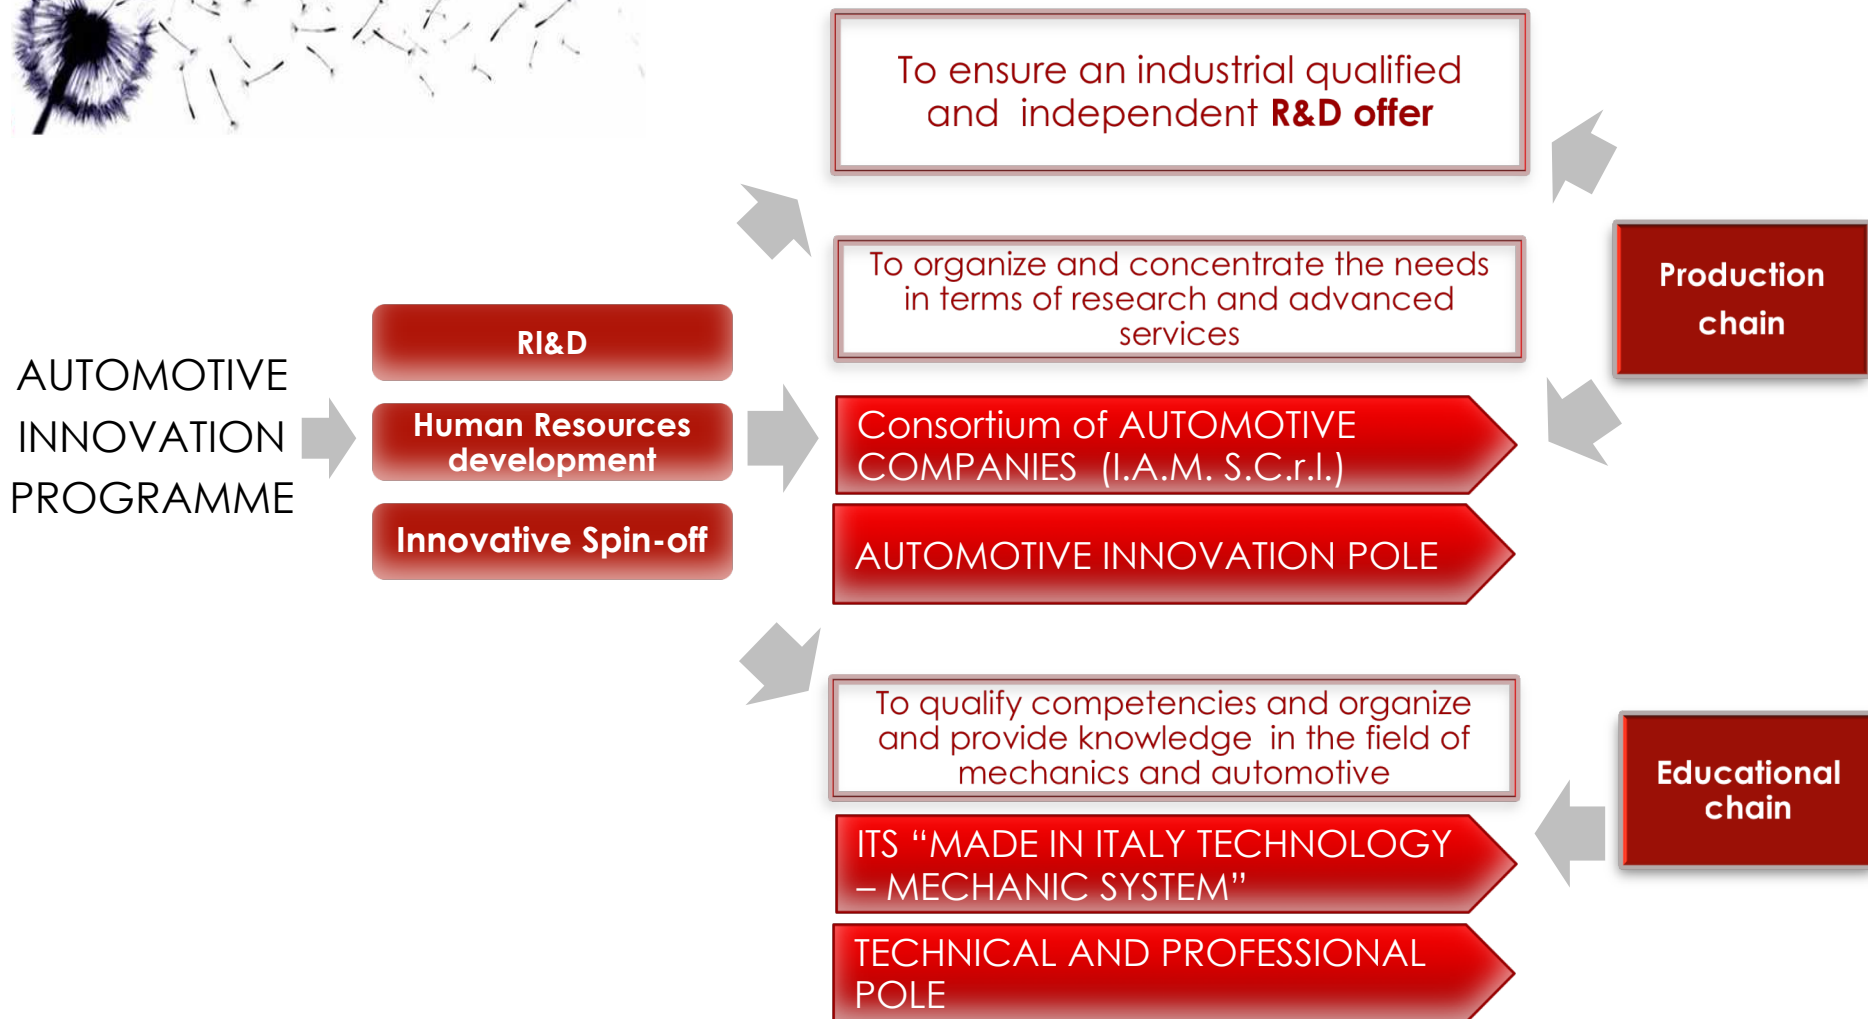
To ensure an industrial qualified and independent R&D offer

To organize and concentrate the needs in terms of research and advanced services

Production chain

AUTOMOTIVE INNOVATION PROGRAMME

RI&D

Human Resources development

Innovative Spin-off

Consortium of AUTOMOTIVE COMPANIES (I.A.M. S.C.r.l.)

AUTOMOTIVE INNOVATION POLE

To qualify competencies and organize and provide knowledge in the field of mechanics and automotive

Educational chain

ITS "MADE IN ITALY TECHNOLOGY – MECHANIC SYSTEM"

TECHNICAL AND PROFESSIONAL POLE